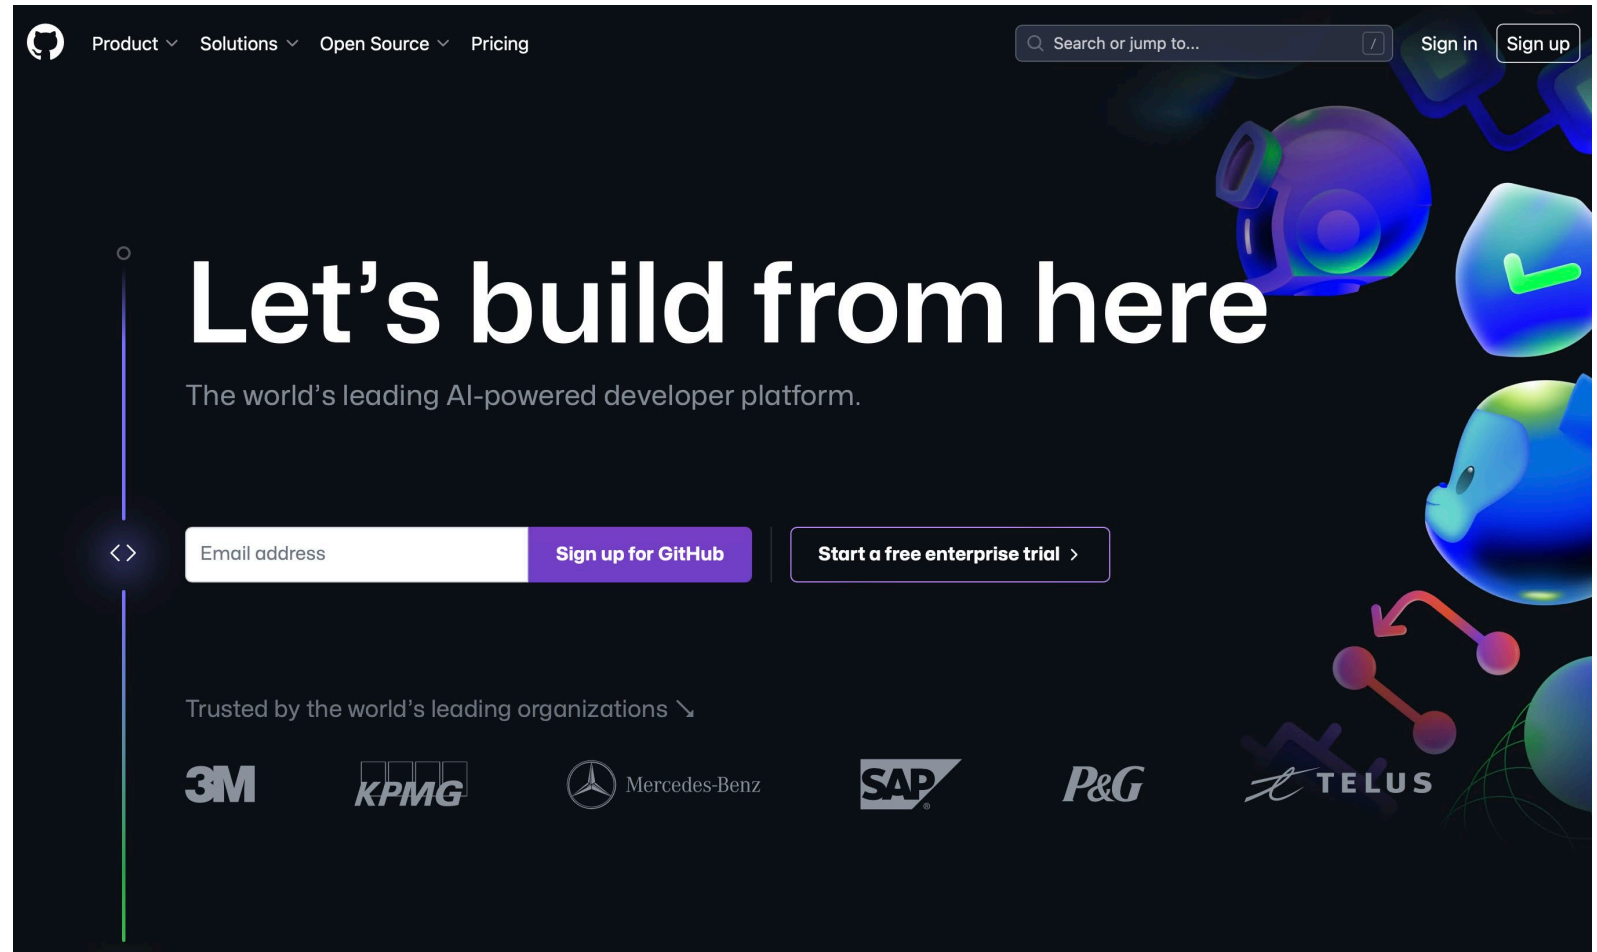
Product Solutions Open Source Pricing

Search or jump to... /

Sign in Sign up

Let’s build from here

The world’s leading AI-powered developer platform.

Email address

Sign up for GitHub

Start a free enterprise trial >

Trusted by the world’s leading organizations ↘

3M KPMG Mercedes-Benz SAP P&G TELUS